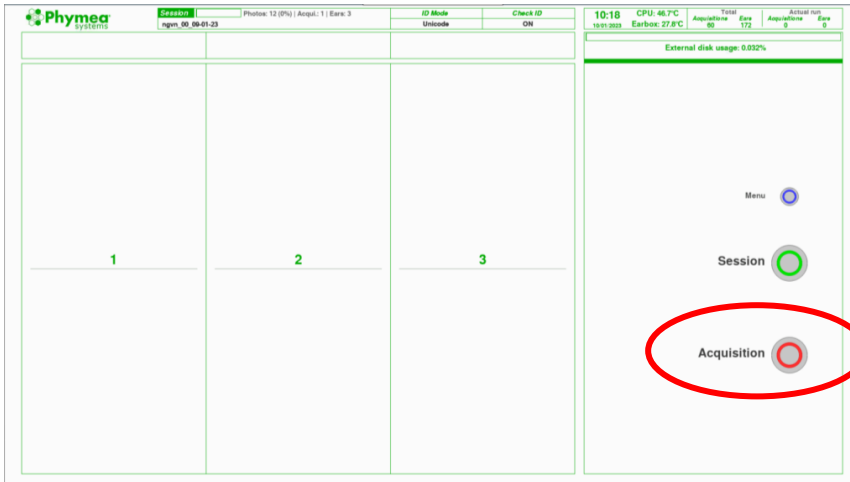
Phymea systems

Session
ngvn_00_09-01-23
Photos: 12 (0%) | Acqui.: 1 | Ears: 3

| ID Mode | Check ID |
|---|---|
| Unicode | ON |

10:18
10/01/2023
CPU: 46.7°C
Earbox: 27.8°C

| Total | | Actual run | |
|---|---|---|---|
| Acquisitions | Ears | Acquisitions | Ears |
| 60 | 172 | 0 | 0 |

External disk usage: 0.032%

1

2

3

Menu

Session

Acquisition